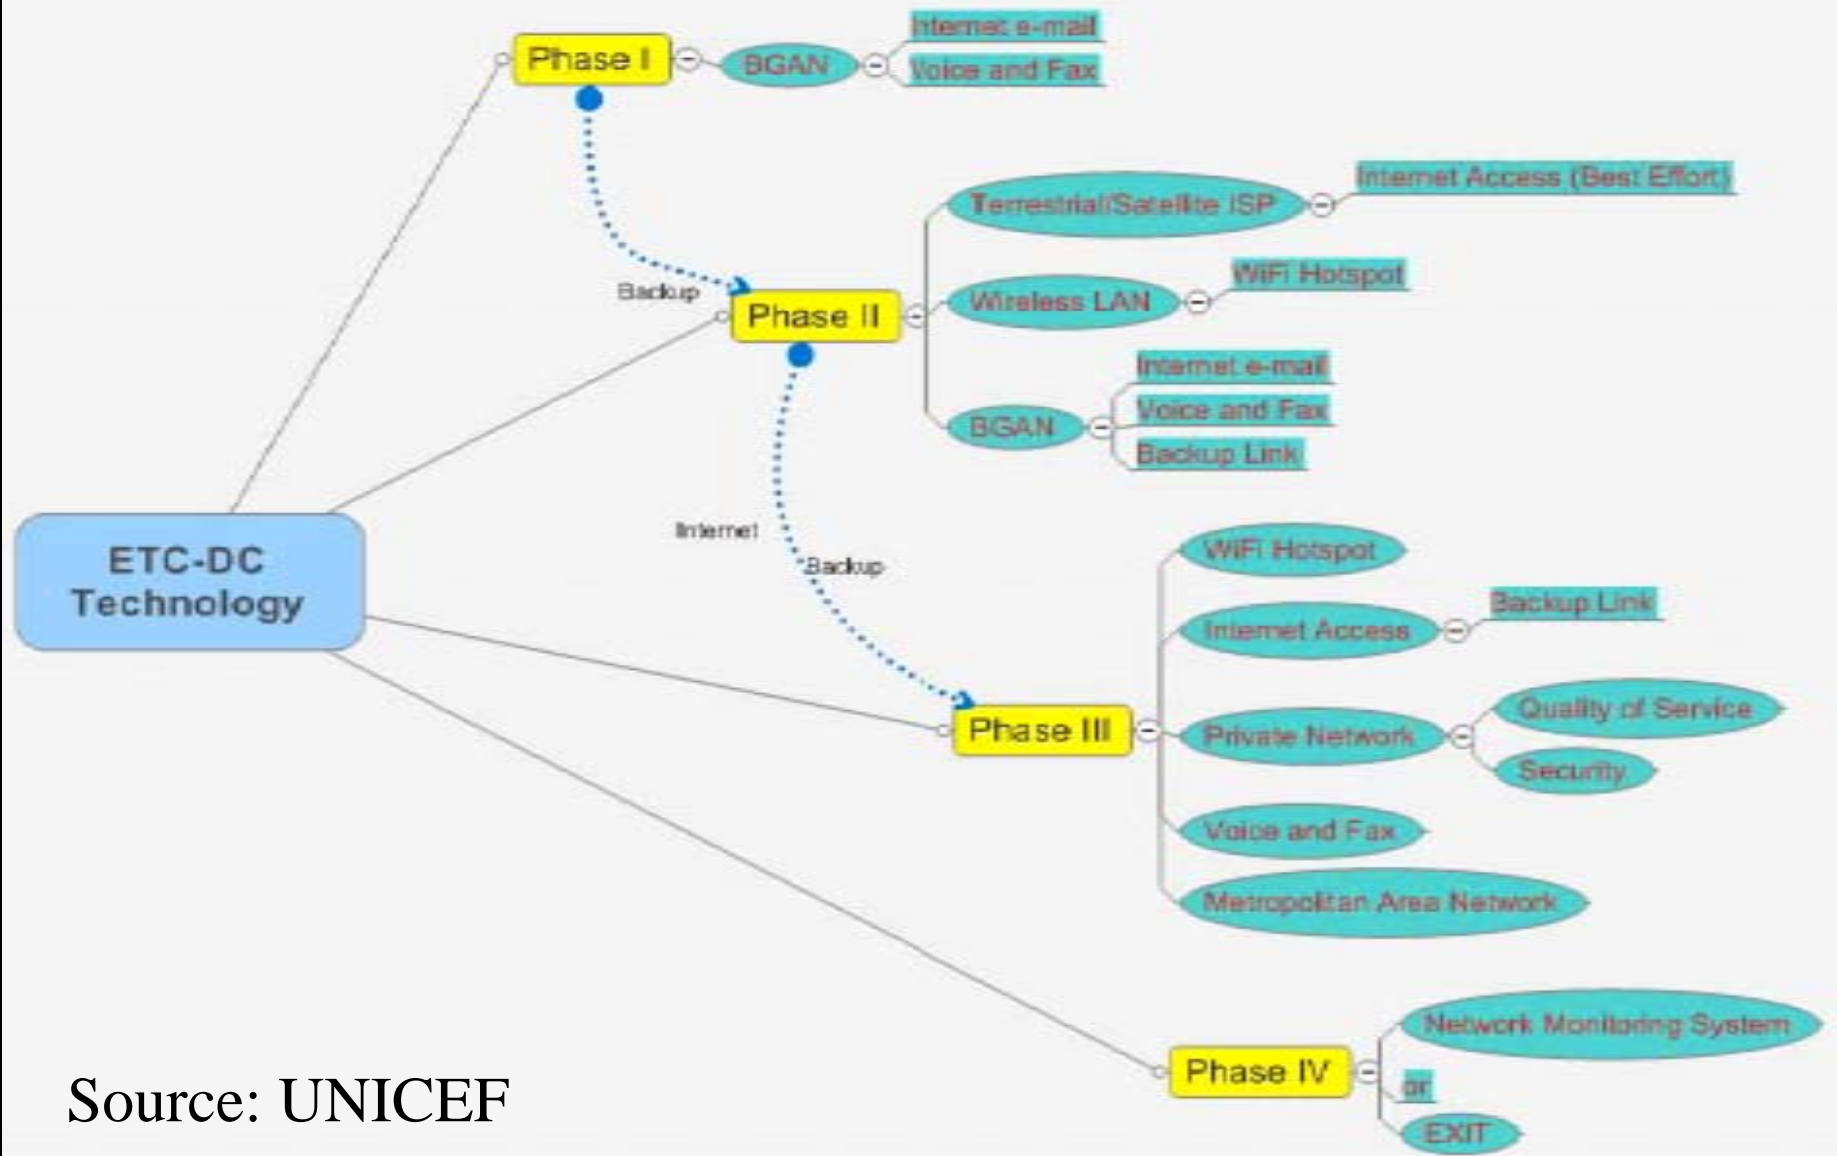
ETC-DC Technology

Phase I
BGAN
Internet e-mail
Voice and Fax

Backup

Phase II
Terrestrial/Satellite ISP
Internet Access (Best Effort)
Wireless LAN
WiFi Hotspot
BGAN
Internet e-mail
Voice and Fax
Backup Link

Internet
Backup

Phase III
WiFi Hotspot
Internet Access
Backup Link
Private Network
Quality of Service
Security
Voice and Fax
Metropolitan Area Network

Phase IV
Network Monitoring System
or
EXIT

Source: UNICEF